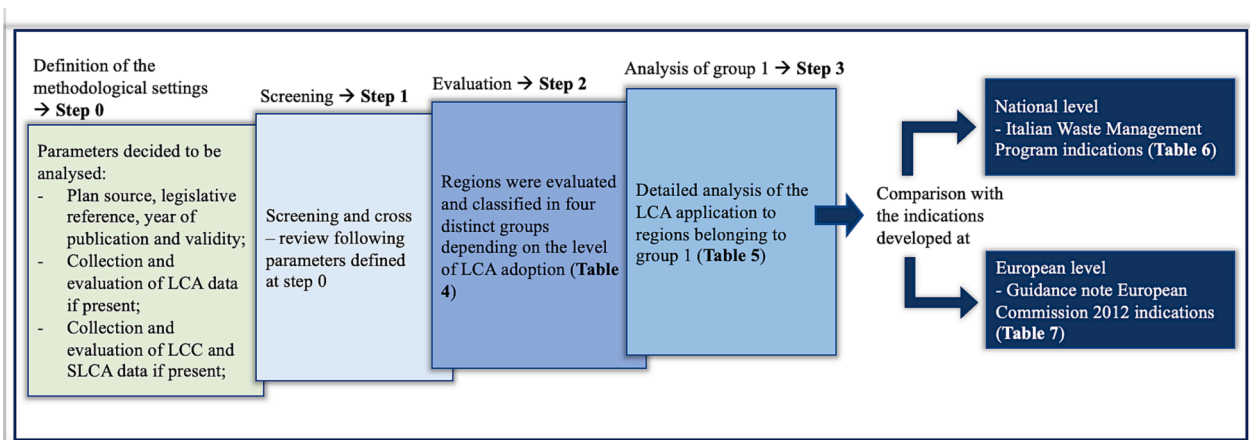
Definition of the methodological settings → **Step 0**

Parameters decided to be analysed:
- Plan source, legislative reference, year of publication and validity;
- Collection and evaluation of LCA data if present;
- Collection and evaluation of LCC and SLCA data if present;

Screening → **Step 1**

Screening and cross – review following parameters defined at step 0

Evaluation → **Step 2**

Regions were evaluated and classified in four distinct groups depending on the level of LCA adoption (**Table 4**)

Analysis of group 1 → **Step 3**

Detailed analysis of the LCA application to regions belonging to group 1 (**Table 5**)

Comparison with the indications developed at

National level
- Italian Waste Management Program indications (**Table 6**)

European level
- Guidance note European Commission 2012 indications (**Table 7**)